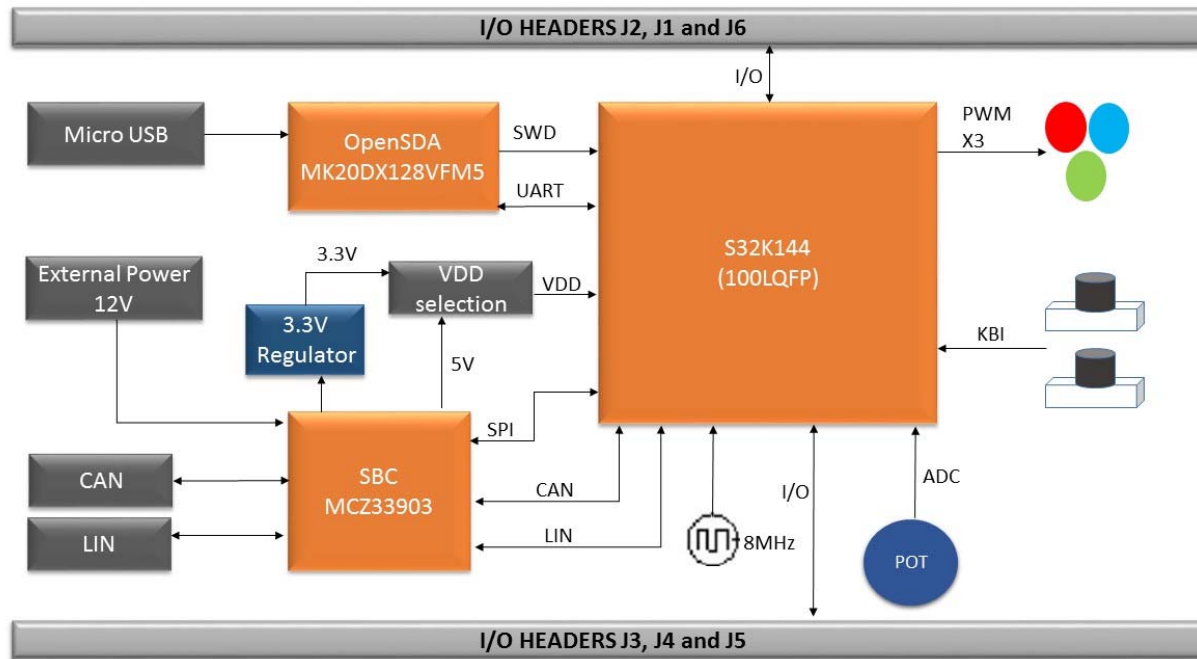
I/O HEADERS J2, J1 and J6

I/O

Micro USB

OpenSDA
MK20DX128VFM5

SWD

UART

PWM
X3

S32K144
(100LQFP)

External Power
12V

3.3V

VDD
selection

VDD

3.3V
Regulator

5V

KBI

SPI

CAN

SBC
MCZ33903

CAN

LIN

LIN

I/O

ADC

8MHz

POT

I/O HEADERS J3, J4 and J5